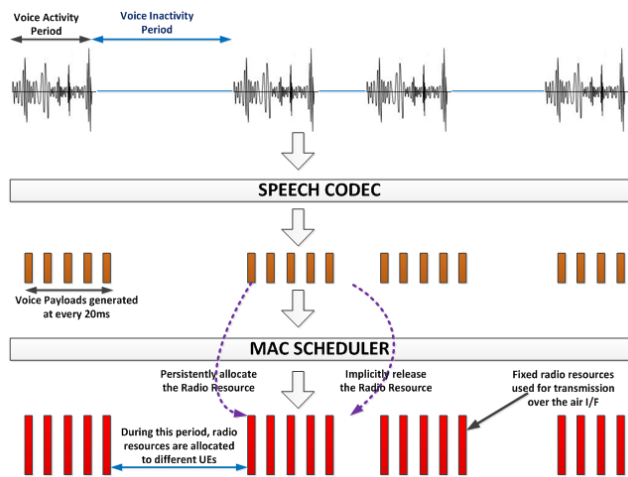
Voice Activity Period

Voice Inactivity Period

SPEECH CODEC

Voice Payloads generated at every 20ms

MAC SCHEDULER

Persistently allocate the Radio Resource

Implicitly release the Radio Resource

Fixed radio resources used for transmission over the air I/F

During this period, radio resources are allocated to different UEs